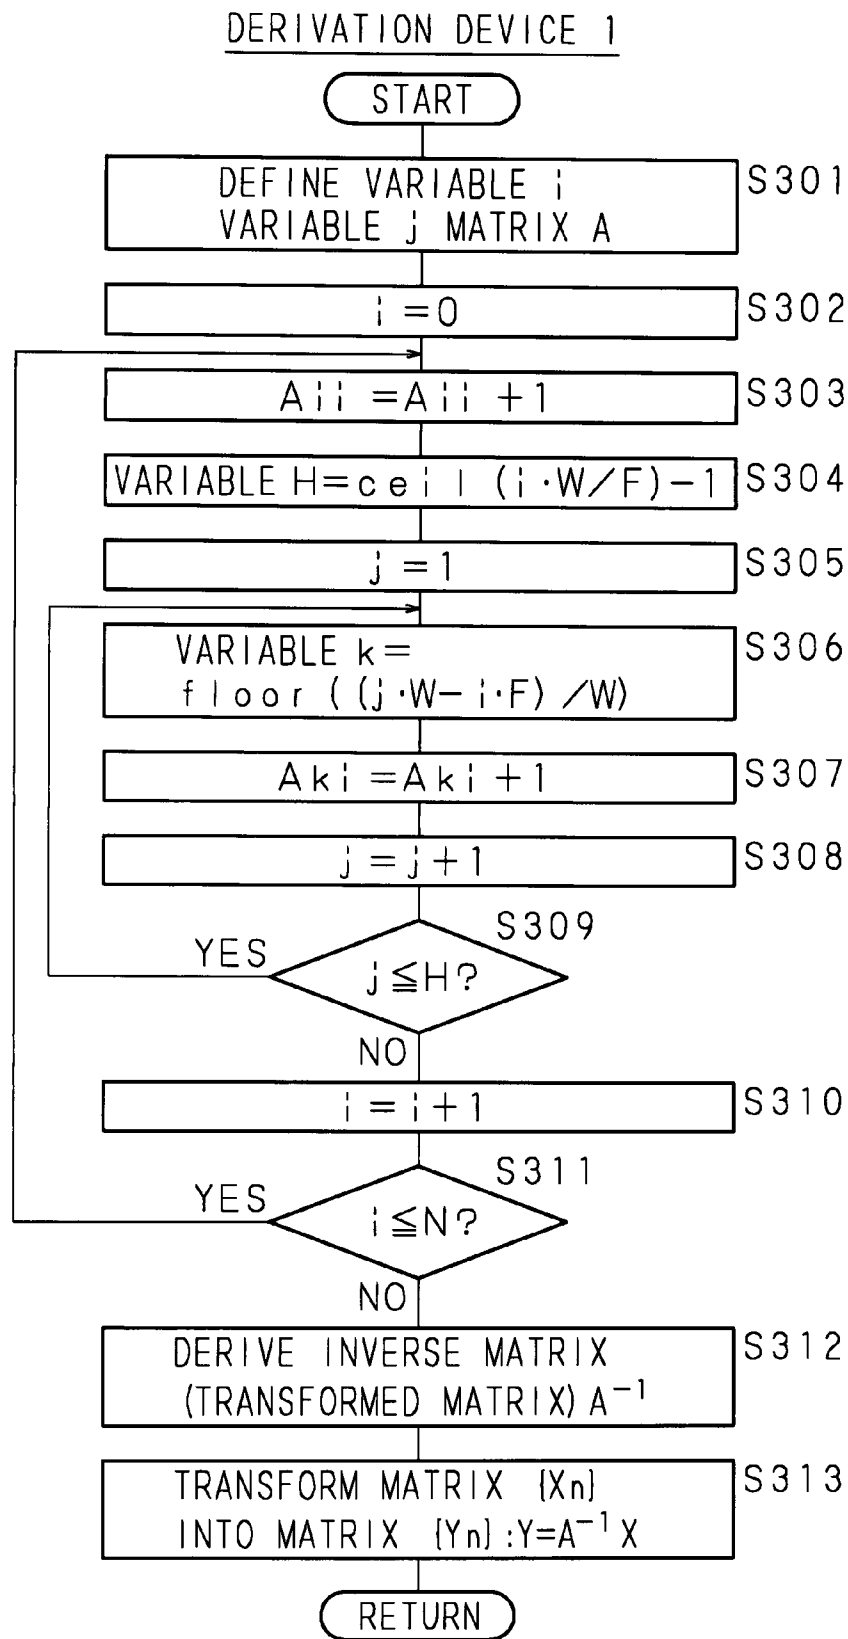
DERIVATION DEVICE 1

START

DEFINE VARIABLE i VARIABLE j MATRIX A

S301

i = 0

S302

Aii = Aii + 1

S303

VARIABLE H = ceil (i·W/F) − 1

S304

j = 1

S305

VARIABLE k = floor ((j·W − i·F) / W)

S306

Aki = Aki + 1

S307

j = j + 1

S308

S309

YES

j≦H?

NO

i = i + 1

S310

S311

YES

i≦N?

NO

DERIVE INVERSE MATRIX (TRANSFORMED MATRIX) $A^{-1}$

S312

TRANSFORM MATRIX {Xn} INTO MATRIX {Yn} : $Y = A^{-1}X$

S313

RETURN